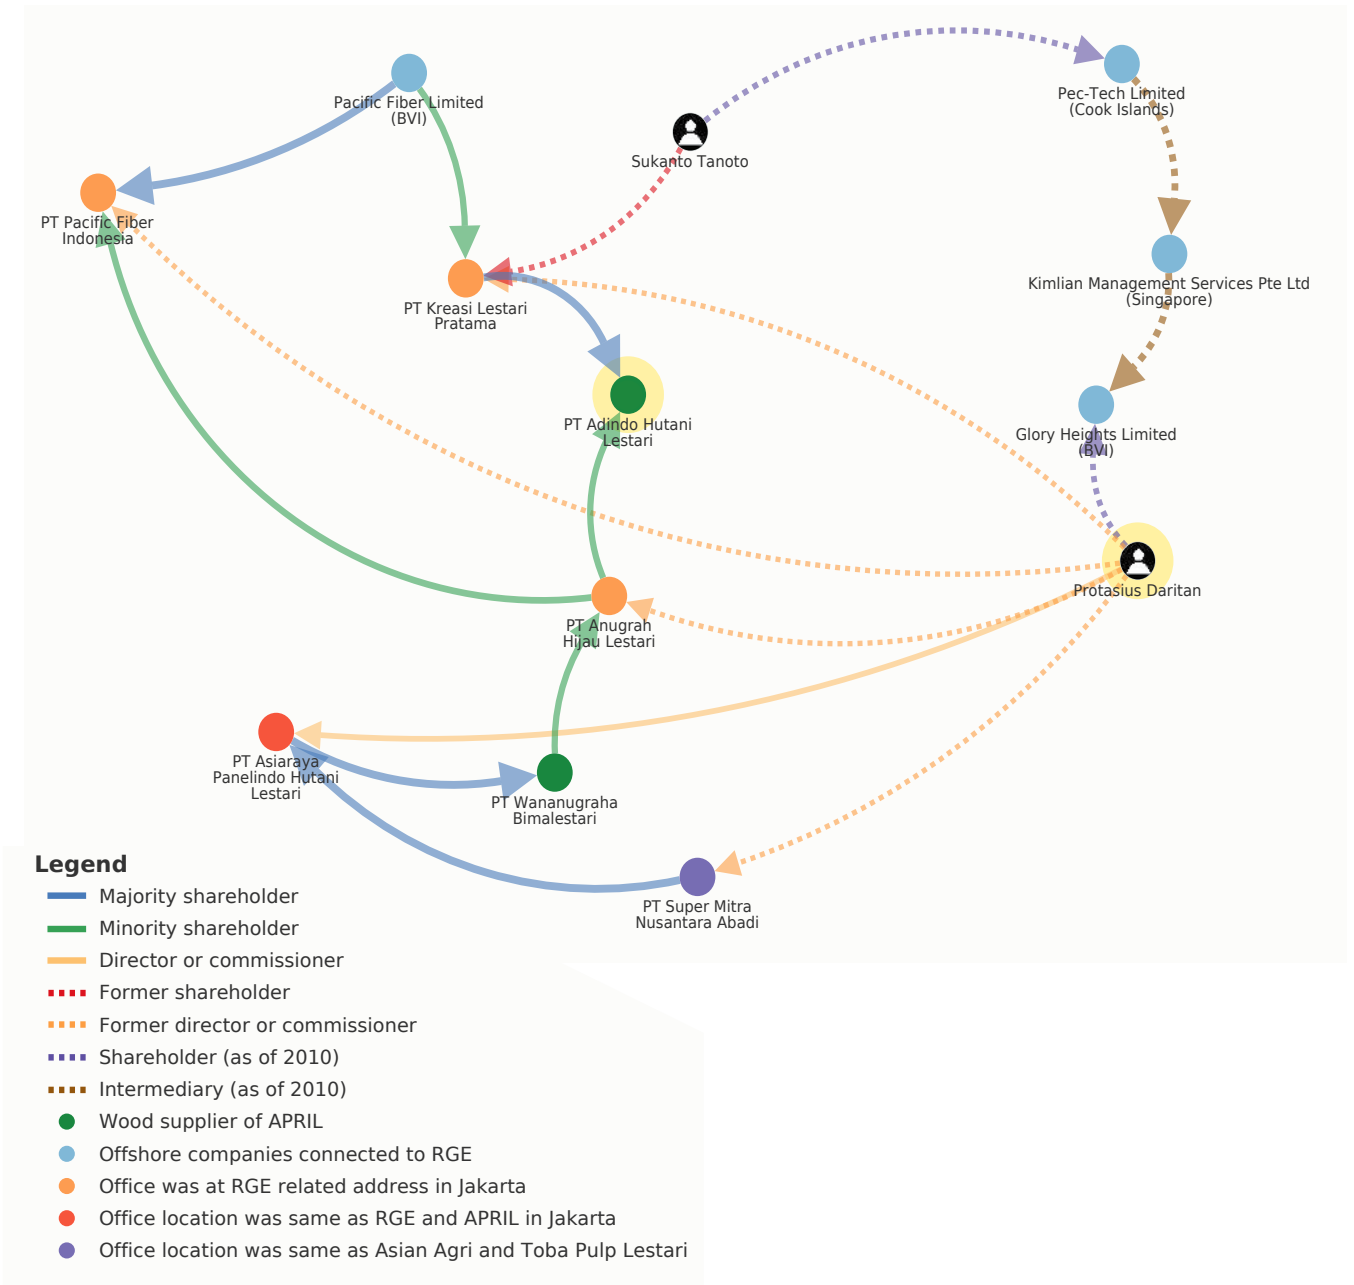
Pacific Fiber Limited
(BVI)

Sukanto Tanoto

Pec-Tech Limited
(Cook Islands)

PT Pacific Fiber
Indonesia

PT Kreasi Lestari
Pratama

Kimlian Management Services Pte Ltd
(Singapore)

PT Adindo Hutani
Lestari

Glory Heights Limited
(BVI)

Protasius Daritan

PT Anugrah
Hijau Lestari

PT Asiaraya
Panelindo Hutani
Lestari

PT Wananugraha
Bimalestari

PT Super Mitra
Nusantara Abadi

Legend
Majority shareholder
Minority shareholder
Director or commissioner
Former shareholder
Former director or commissioner
Shareholder (as of 2010)
Intermediary (as of 2010)
Wood supplier of APRIL
Offshore companies connected to RGE
Office was at RGE related address in Jakarta
Office location was same as RGE and APRIL in Jakarta
Office location was same as Asian Agri and Toba Pulp Lestari